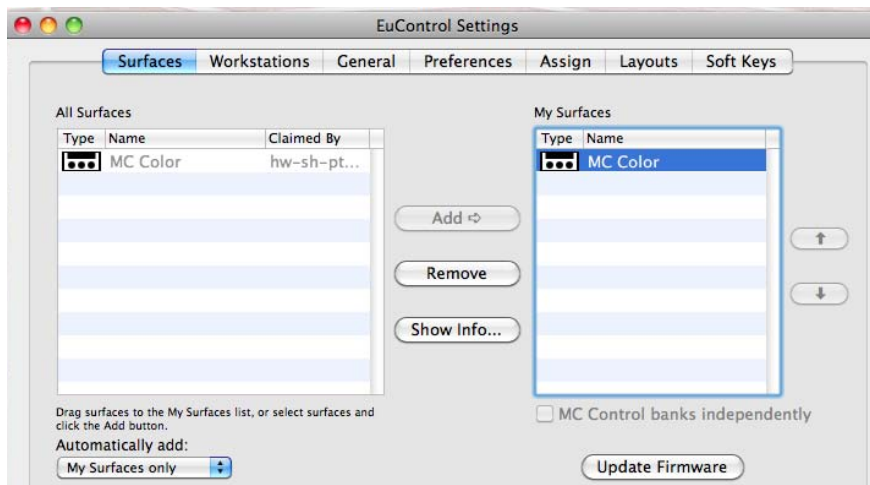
EuControl Settings

Surfaces | Workstations | General | Preferences | Assign | Layouts | Soft Keys

All Surfaces

| Type | Name | Claimed By |
|---|---|---|
| | MC Color | hw-sh-pt... |

Add ⇨

Remove

Show Info...

My Surfaces

| Type | Name |
|---|---|
| | MC Color |

Drag surfaces to the My Surfaces list, or select surfaces and click the Add button.

Automatically add:

My Surfaces only

MC Control banks independently

Update Firmware